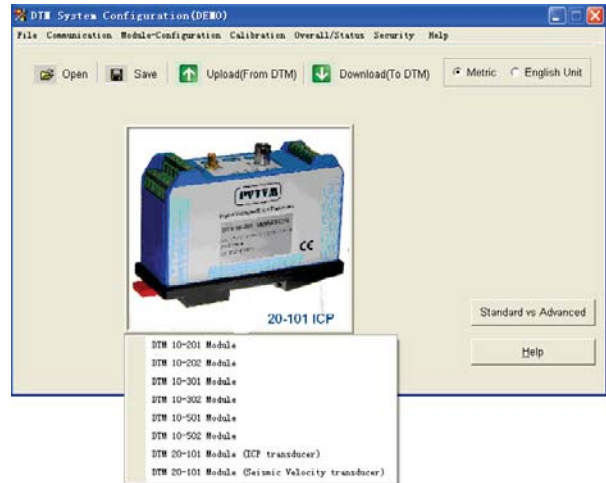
DTM System Configuration(DEMO)

File Communication Module-Configuration Calibration Overall/Status Security Help

Open Save Upload(From DTM) Download(To DTM) Metric English Unit

PVTVM

CE

20-101 ICP

Standard vs Advanced

Help

DTM 10-201 Module
DTM 10-202 Module
DTM 10-301 Module
DTM 10-302 Module
DTM 10-501 Module
DTM 10-502 Module
DTM 20-101 Module (ICP transducer)
DTM 20-101 Module (Seismic Velocity transducer)